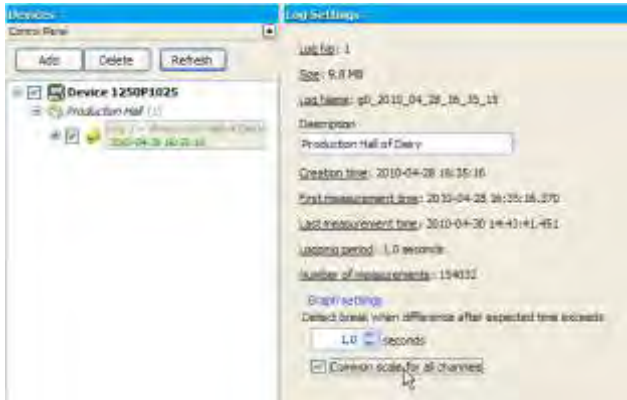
Devices
Control Panel
Add
Delete
Refresh
Device 1250P1025
Production Hall (1)
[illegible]
2010-04-28 16:35:15

Log Settings
Log No.: 1
Size: 9.8 MB
Log Name: g0_2010_04_28_16_35_15
Description
Production Hall of Dairy
Creation time: 2010-04-28 16:35:16
First measurement time: 2010-04-28 16:35:16.270
Last measurement time: 2010-04-30 14:41:41.461
Logging period: 1.0 seconds
Number of measurements: 154032
Graph settings
Detect break when difference after expected time exceeds
1,0 seconds
Common scale for all channels